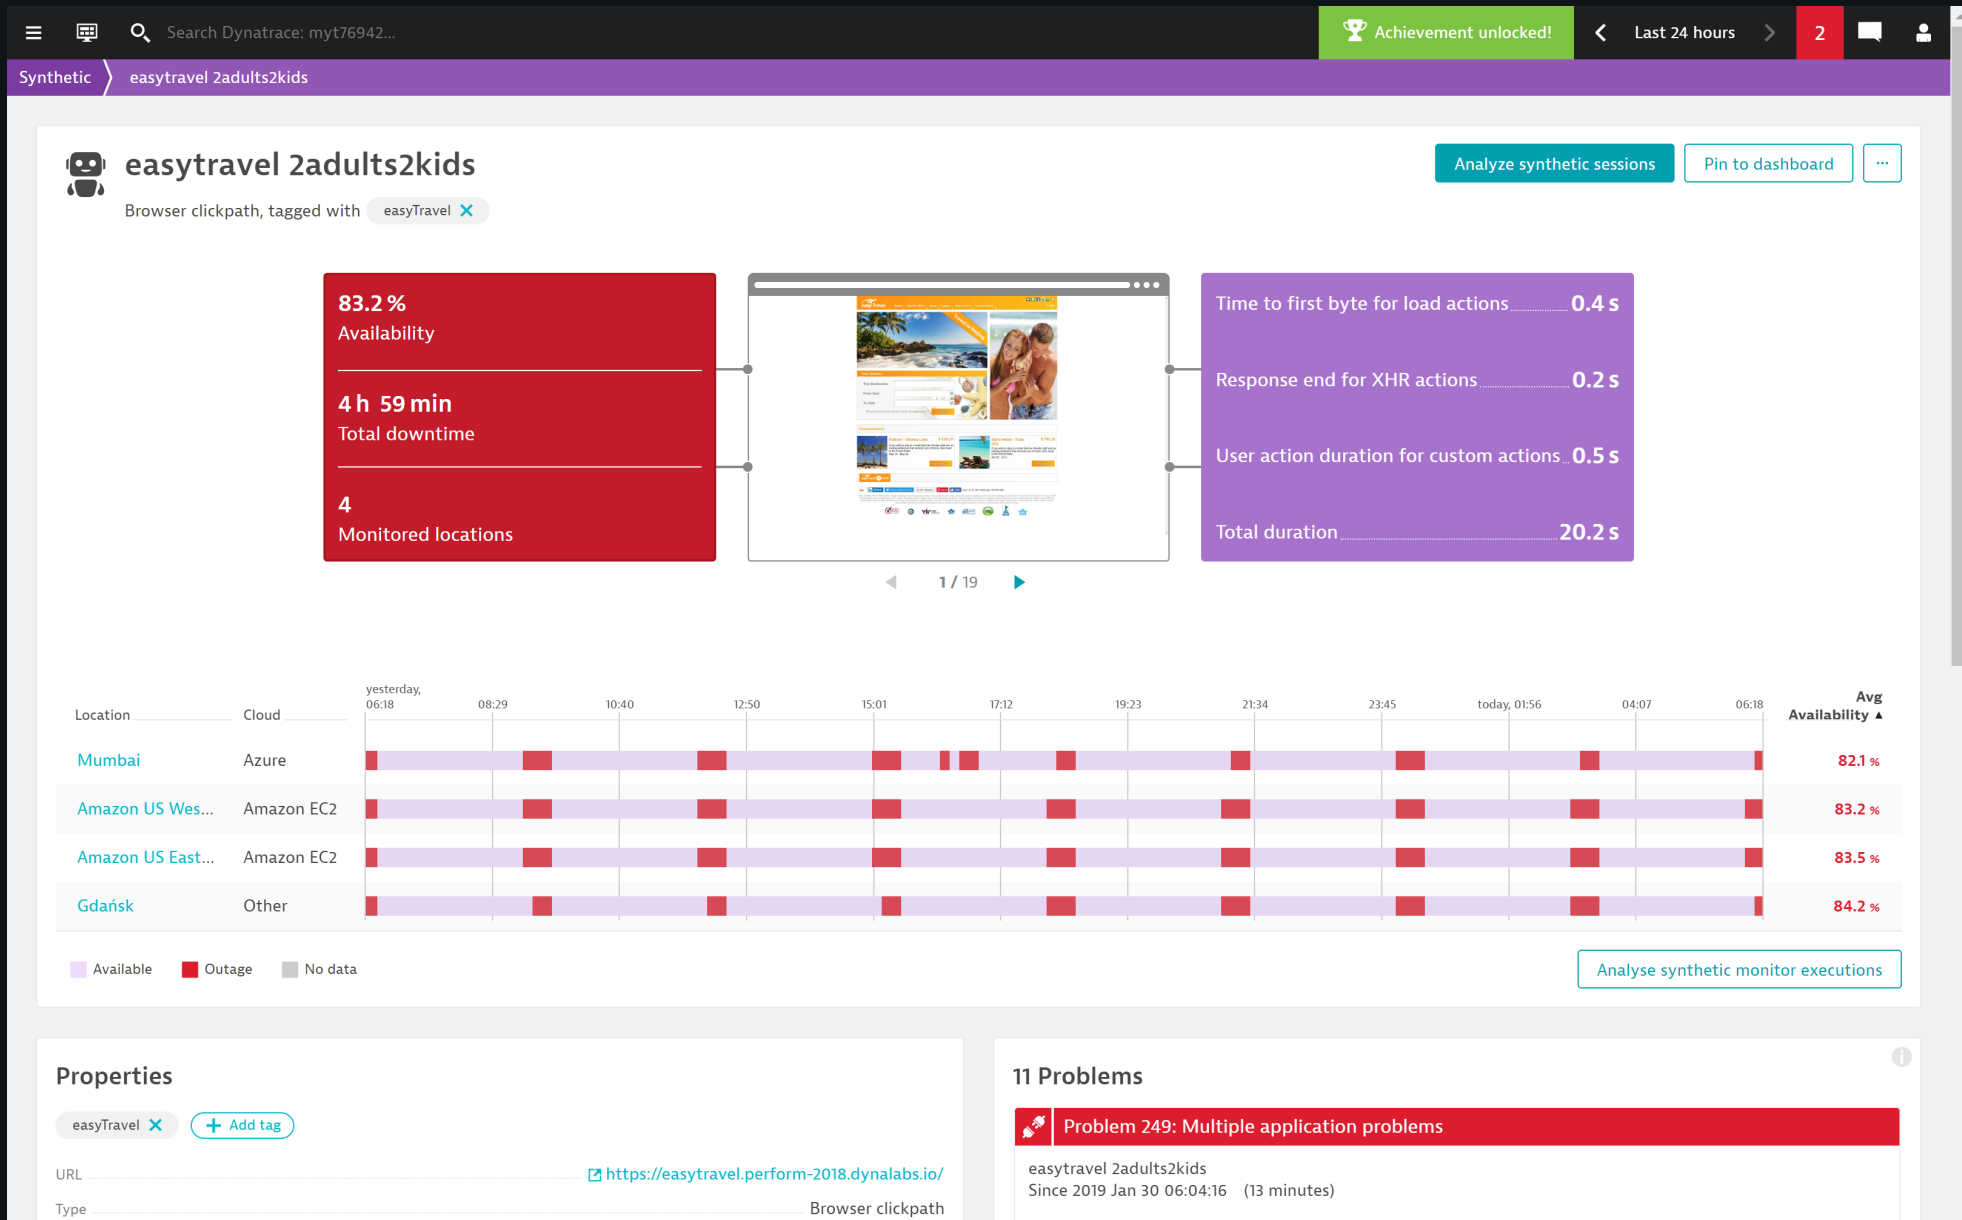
Search Dynatrace: myt76942...

Achievement unlocked!

Last 24 hours

2

Synthetic 〉 easytravel 2adults2kids

easytravel 2adults2kids

Browser clickpath, tagged with easyTravel

Analyze synthetic sessions

Pin to dashboard

···

83.2 %
Availability

4 h 59 min
Total downtime

4
Monitored locations

1 / 19

Time to first byte for load actions 0.4 s

Response end for XHR actions 0.2 s

User action duration for custom actions 0.5 s

Total duration 20.2 s

| Location | Cloud | yesterday, 06:18 · 08:29 · 10:40 · 12:50 · 15:01 · 17:12 · 19:23 · 21:34 · 23:45 · today, 01:56 · 04:07 · 06:18 | Avg Availability ▲ |
|---|---|---|---|
| Mumbai | Azure | | 82.1 % |
| Amazon US Wes... | Amazon EC2 | | 83.2 % |
| Amazon US East... | Amazon EC2 | | 83.5 % |
| Gdańsk | Other | | 84.2 % |

Available Outage No data

Analyse synthetic monitor executions

Properties

easyTravel

+ Add tag

URL https://easytravel.perform-2018.dynalabs.io/

Type Browser clickpath

11 Problems

Problem 249: Multiple application problems

easytravel 2adults2kids
Since 2019 Jan 30 06:04:16 (13 minutes)